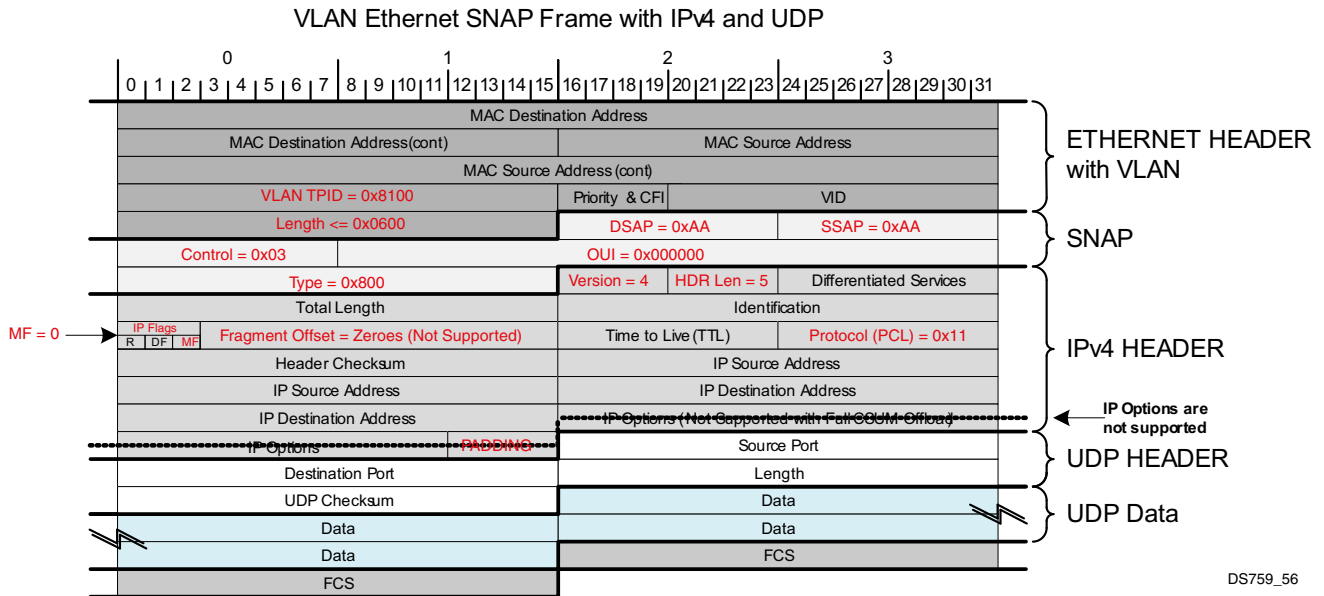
VLAN Ethernet SNAP Frame with IPv4 and UDP

0 1 2 3

0 1 2 3 4 5 6 7 8 9 10 11 12 13 14 15 16 17 18 19 20 21 22 23 24 25 26 27 28 29 30 31

MAC Destination Address

MAC Destination Address(cont) | MAC Source Address

MAC Source Address (cont)

VLAN TPID = 0x8100 | Priority & CFI | VID

Length <= 0x0600 | DSAP = 0xAA | SSAP = 0xAA

Control = 0x03 | OUI = 0x000000

Type = 0x800 | Version = 4 | HDR Len = 5 | Differentiated Services

Total Length | Identification

MF = 0

IP Flags R DF MF | Fragment Offset = Zeroes (Not Supported) | Time to Live (TTL) | Protocol (PCL) = 0x11

Header Checksum | IP Source Address

IP Source Address | IP Destination Address

IP Destination Address | IP Options (Not Supported with Full CSUM Offload)

IP Options | PADDING | Source Port

Destination Port | Length

UDP Checksum | Data

Data | Data

Data | FCS

FCS

ETHERNET HEADER with VLAN

SNAP

IPv4 HEADER

IP Options are not supported

UDP HEADER

UDP Data

DS759_56